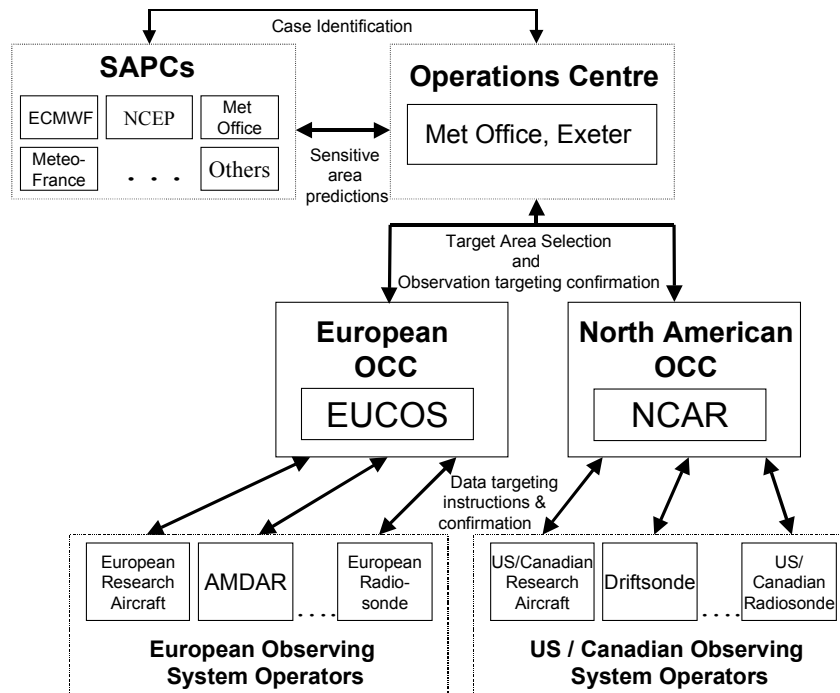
Case Identification

SAPCs

ECMWF

NCEP

Met Office

Meteo-France

. . .

Others

Sensitive area predictions

Operations Centre

Met Office, Exeter

Target Area Selection and Observation targeting confirmation

European OCC

EUCOS

North American OCC

NCAR

Data targeting instructions & confirmation

European Research Aircraft

AMDAR

. . . .

European Radiosonde

European Observing System Operators

US/Canadian Research Aircraft

Driftsonde

. . . .

US/ Canadian Radiosonde

US / Canadian Observing System Operators